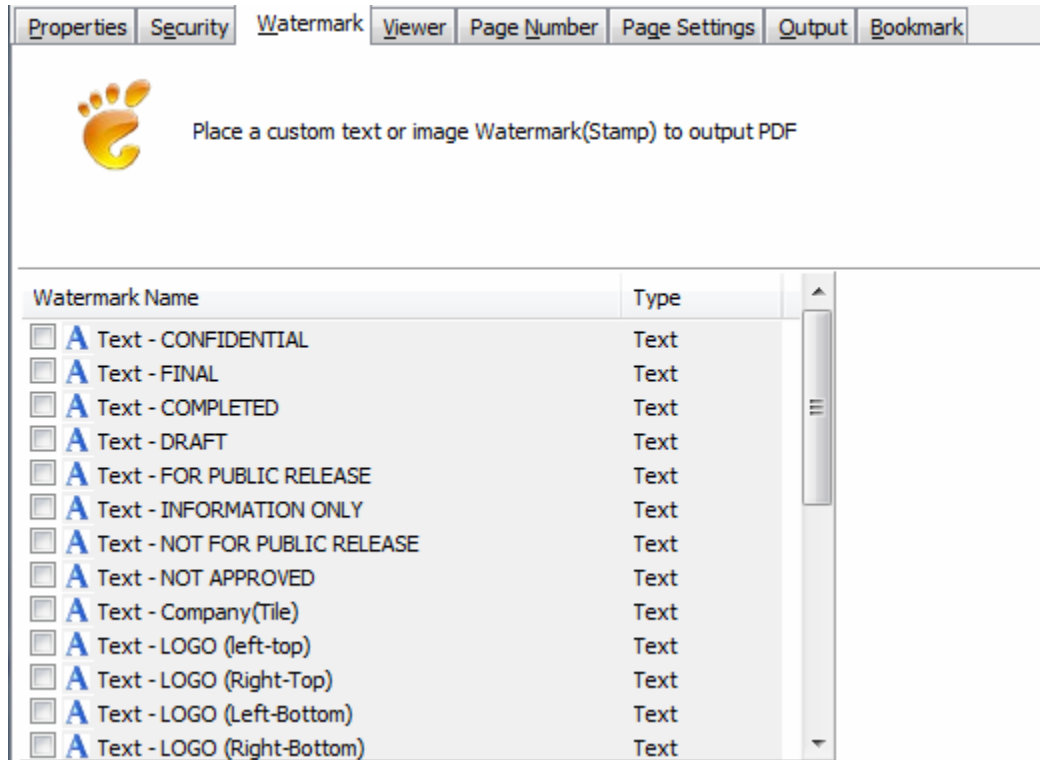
Properties | Security | Watermark | Viewer | Page Number | Page Settings | Output | Bookmark

Place a custom text or image Watermark(Stamp) to output PDF

| Watermark Name | Type |
|---|---|
| A Text - CONFIDENTIAL | Text |
| A Text - FINAL | Text |
| A Text - COMPLETED | Text |
| A Text - DRAFT | Text |
| A Text - FOR PUBLIC RELEASE | Text |
| A Text - INFORMATION ONLY | Text |
| A Text - NOT FOR PUBLIC RELEASE | Text |
| A Text - NOT APPROVED | Text |
| A Text - Company(Tile) | Text |
| A Text - LOGO (left-top) | Text |
| A Text - LOGO (Right-Top) | Text |
| A Text - LOGO (Left-Bottom) | Text |
| A Text - LOGO (Right-Bottom) | Text |